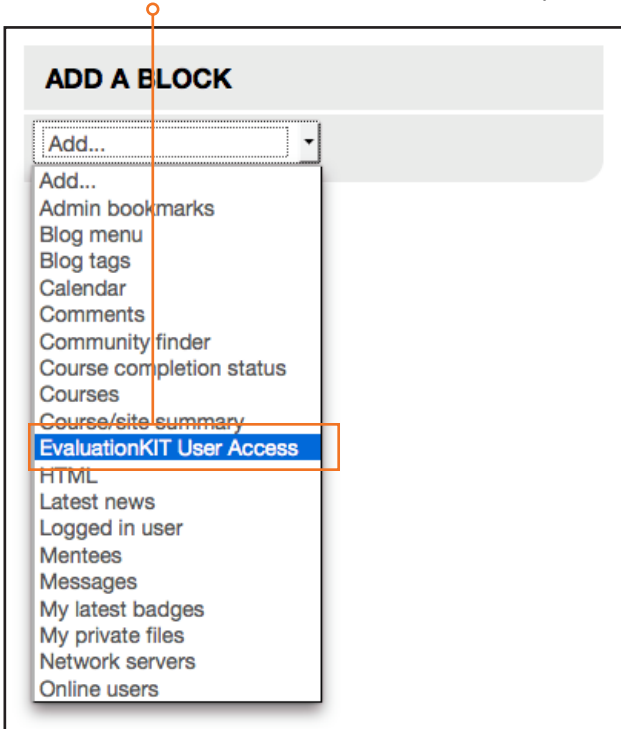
ADD A BLOCK

Add...

Add...
Admin bookmarks
Blog menu
Blog tags
Calendar
Comments
Community finder
Course completion status
Courses
Course/site summary
EvaluationKIT User Access
HTML
Latest news
Logged in user
Mentees
Messages
My latest badges
My private files
Network servers
Online users